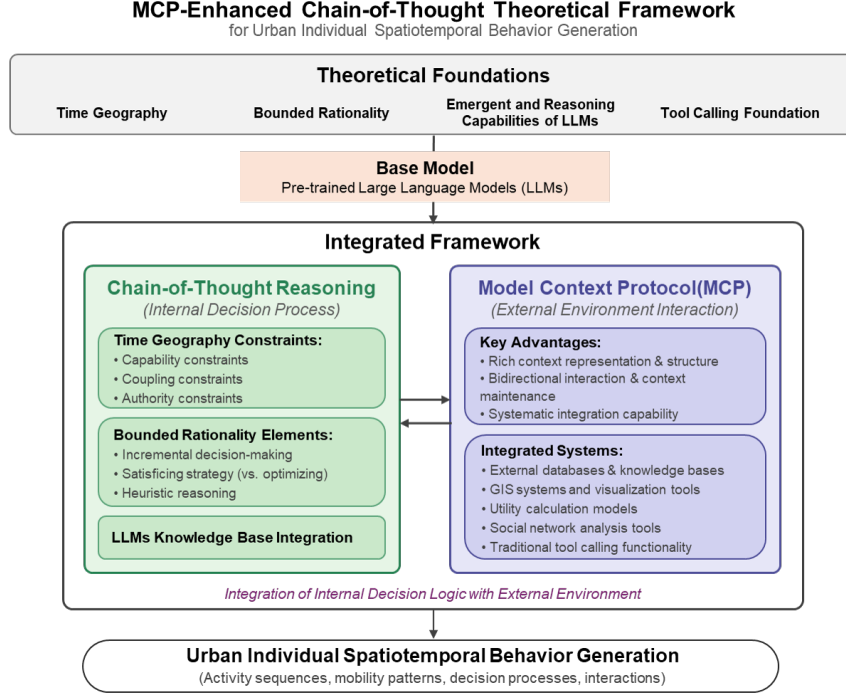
MCP-Enhanced Chain-of-Thought Theoretical Framework
for Urban Individual Spatiotemporal Behavior Generation

Theoretical Foundations

Time Geography

Bounded Rationality

Emergent and Reasoning Capabilities of LLMs

Tool Calling Foundation

Base Model
Pre-trained Large Language Models (LLMs)

Integrated Framework

Chain-of-Thought Reasoning
(Internal Decision Process)

Time Geography Constraints:
• Capability constraints
• Coupling constraints
• Authority constraints

Bounded Rationality Elements:
• Incremental decision-making
• Satisficing strategy (vs. optimizing)
• Heuristic reasoning

LLMs Knowledge Base Integration

Model Context Protocol(MCP)
(External Environment Interaction)

Key Advantages:
• Rich context representation & structure
• Bidirectional interaction & context maintenance
• Systematic integration capability

Integrated Systems:
• External databases & knowledge bases
• GIS systems and visualization tools
• Utility calculation models
• Social network analysis tools
• Traditional tool calling functionality

Integration of Internal Decision Logic with External Environment

Urban Individual Spatiotemporal Behavior Generation
(Activity sequences, mobility patterns, decision processes, interactions)